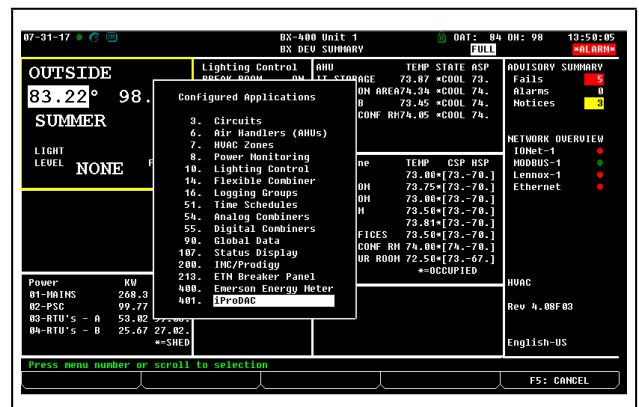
07-31-17 BX-400 Unit 1 OAT: 84 OH: 98 13:50:05
BX DEV SUMMARY FULL *ALARM*

OUTSIDE
83.22° 98.
SUMMER

LIGHT LEVEL NONE

Lighting Control
BREAK ROOM ON

AHU TEMP STATE ASP
IT STORAGE 73.87 *COOL 73.
ON AREA74.34 *COOL 74.
B 73.45 *COOL 74.
CONF RM74.05 *COOL 74.

ADVISORY SUMMARY
Fails 5
Alarms 0
Notices 3

NETWORK OVERVIEW
IONet-1
MODBUS-1
Lennox-1
Ethernet

Configured Applications

3. Circuits
6. Air Handlers (AHUs)
7. HVAC Zones
8. Power Monitoring
10. Lighting Control
14. Flexible Combiner
16. Logging Groups
51. Time Schedules
54. Analog Combiners
55. Digital Combiners
90. Global Data
107. Status Display
200. IMC/Prodigy
213. ETN Breaker Panel
400. Emerson Energy Meter
401. iProDAC

ne TEMP CSP HSP
73.00*[73.-70.]
OM 73.75*[73.-70.]
OM 73.00*[73.-70.]
M 73.50*[73.-70.]
73.81*[73.-70.]
FICES 73.50*[73.-70.]
CONF RM 74.00*[74.-70.]
UR ROOM 72.50*[73.-67.]
*=OCCUPIED

Power KW
01-MAINS 268.3
02-PSC 99.77
03-RTU's - A 53.02
04-RTU's - B 25.67 27.02.
*=SHED

HVAC

Rev 4.08F03

English-US

Press menu number or scroll to selection

F5: CANCEL